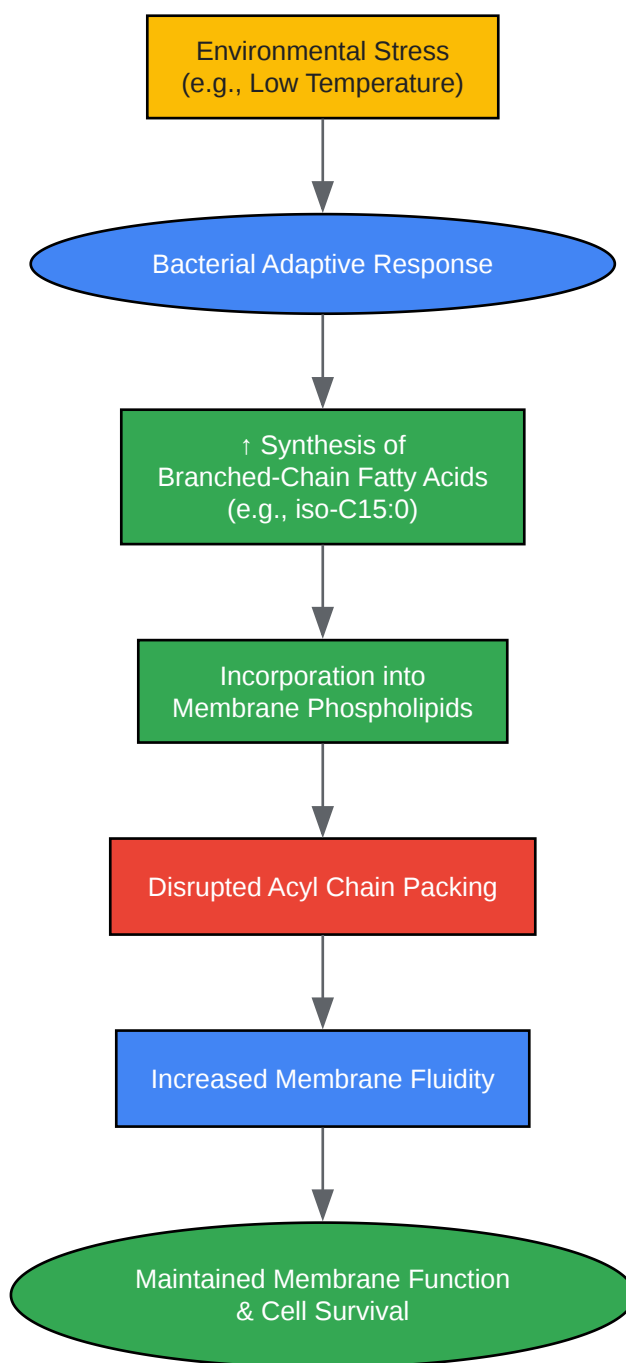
Environmental Stress
(e.g., Low Temperature)

Bacterial Adaptive Response

↑ Synthesis of
Branched-Chain Fatty Acids
(e.g., iso-C15:0)

Incorporation into
Membrane Phospholipids

Disrupted Acyl Chain Packing

Increased Membrane Fluidity

Maintained Membrane Function
& Cell Survival